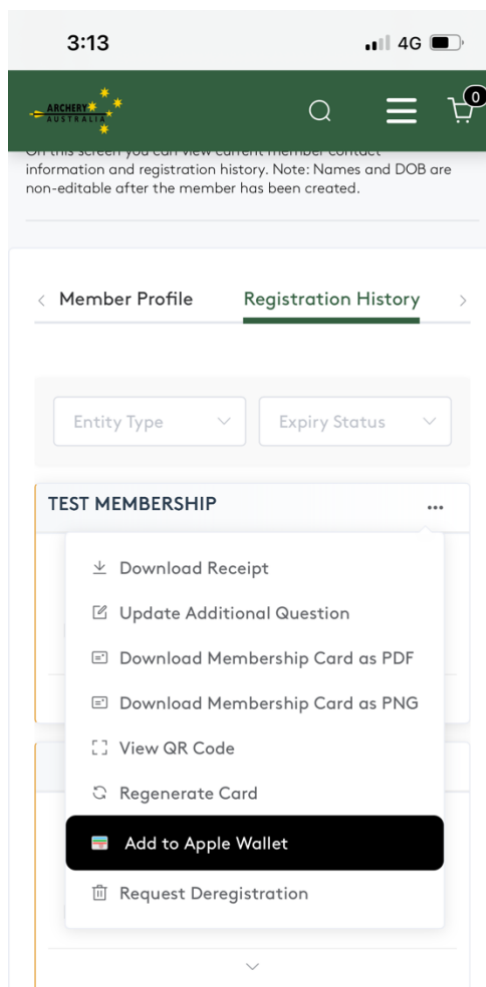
3:13
4G

ARCHERY AUSTRALIA

0

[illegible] information and registration history. Note: Names and DOB are non-editable after the member has been created.

Member Profile Registration History

Entity Type Expiry Status

TEST MEMBERSHIP ...

Download Receipt
Update Additional Question
Download Membership Card as PDF
Download Membership Card as PNG
View QR Code
Regenerate Card
Add to Apple Wallet
Request Deregistration